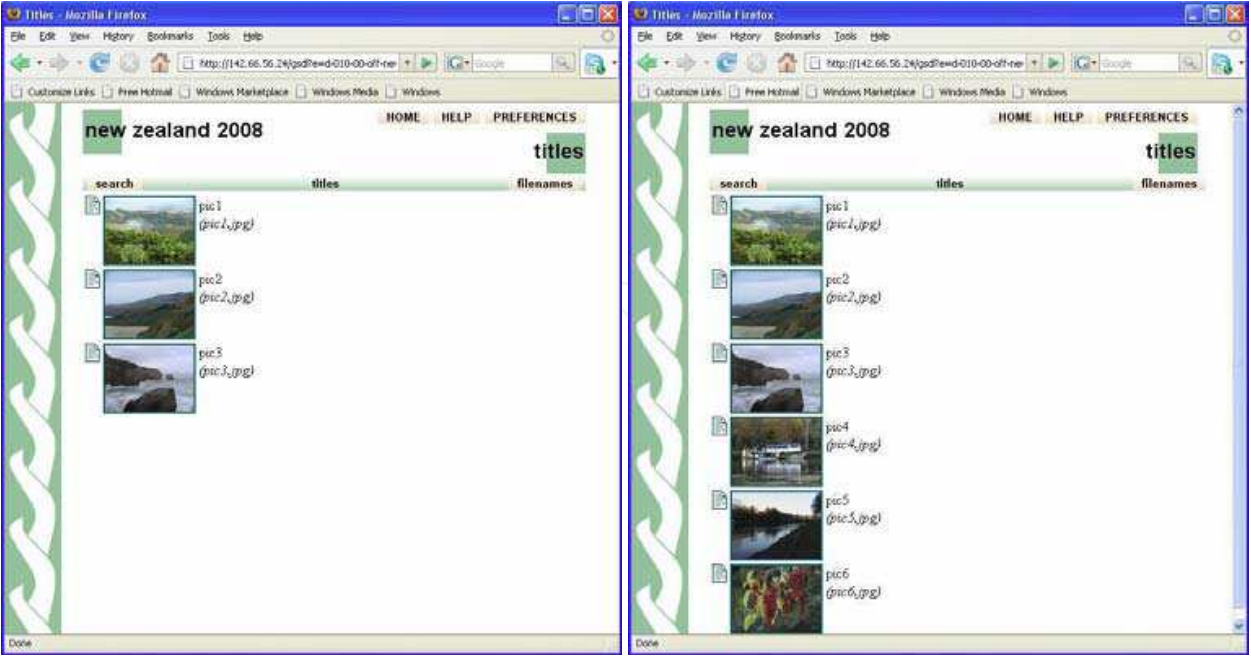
Titles - Mozilla Firefox

File Edit View History Bookmarks Tools Help

http://142.66.56.24/gsdl?e=d-010-00-off-new

Google

Customize Links Free Hotmail Windows Marketplace Windows Media Windows

HOME HELP PREFERENCES

new zealand 2008

titles

search titles filenames

pic1
(pic1.jpg)

pic2
(pic2.jpg)

pic3
(pic3.jpg)

Done

Titles - Mozilla Firefox

File Edit View History Bookmarks Tools Help

http://142.66.56.24/gsdl?e=d-010-00-off-new

Google

Customize Links Free Hotmail Windows Marketplace Windows Media Windows

HOME HELP PREFERENCES

new zealand 2008

titles

search titles filenames

pic1
(pic1.jpg)

pic2
(pic2.jpg)

pic3
(pic3.jpg)

pic4
(pic4.jpg)

pic5
(pic5.jpg)

pic6
(pic6.jpg)

Done